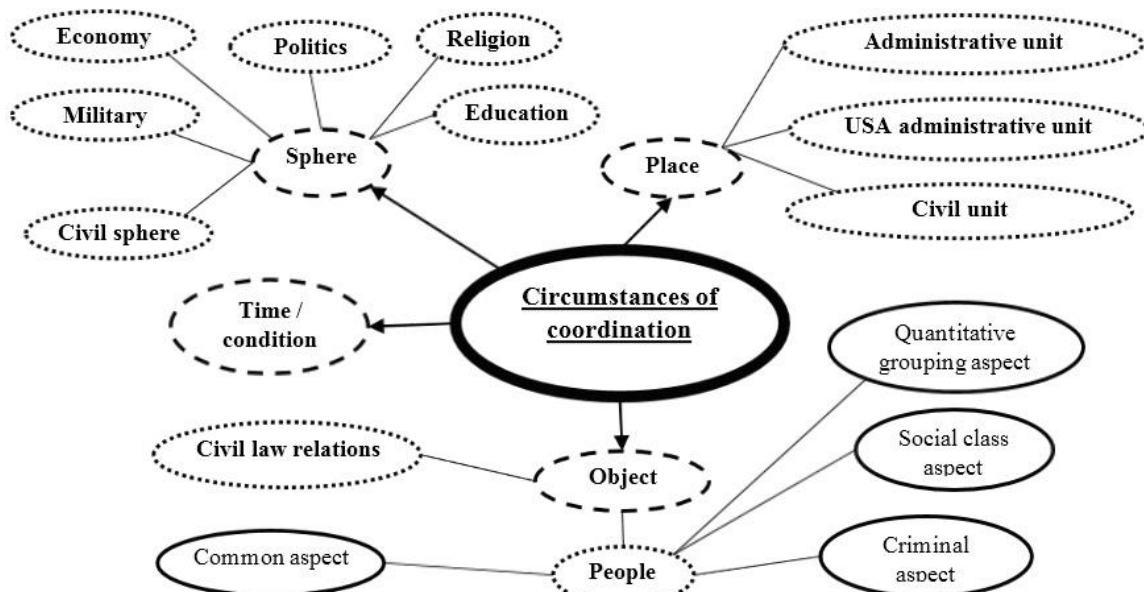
Circumstances of coordination

Sphere

Economy

Politics

Religion

Military

Education

Civil sphere

Place

Administrative unit

USA administrative unit

Civil unit

Time / condition

Object

Civil law relations

People

Quantitative grouping aspect

Social class aspect

Common aspect

Criminal aspect